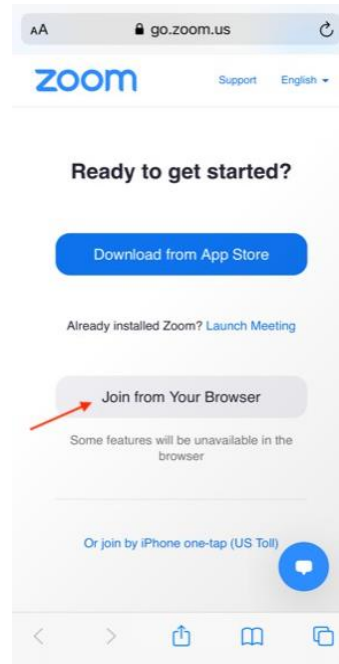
AA go.zoom.us

zoom Support English

Ready to get started?

Download from App Store

Already installed Zoom? Launch Meeting

Join from Your Browser

Some features will be unavailable in the browser

Or join by iPhone one-tap (US Toll)